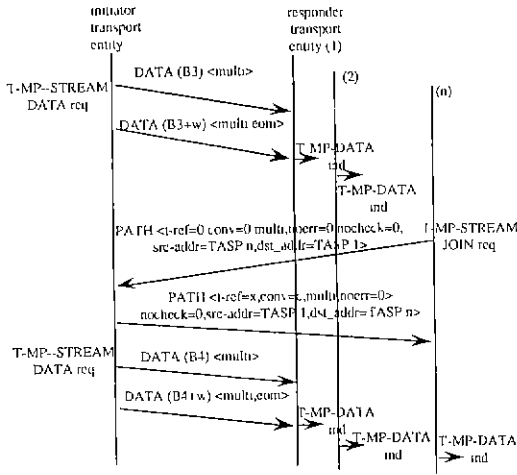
initiator transport entity

responder transport entity (1)

(2)

(n)

DATA (B3) <multi>

T-MP--STREAM DATA req

DATA (B3+w) <multi,eom>

T-MP-DATA ind

T-MP-DATA ind

PATH <t-ref=0 conv=0 multi,noerr=0,nocheck=0, src-addr=TASP n,dst_addr=TASP 1>

T-MP-STREAM JOIN req

PATH <t-ref=x,conv=x,multi,noerr=0> nocheck=0,src-addr=TASP 1,dst_addr=TASP n>

T-MP--STREAM DATA req

DATA (B4) <multi>

DATA (B4+w) <multi,eom>

T-MP-DATA ind

T-MP-DATA ind

T-MP-DATA ind